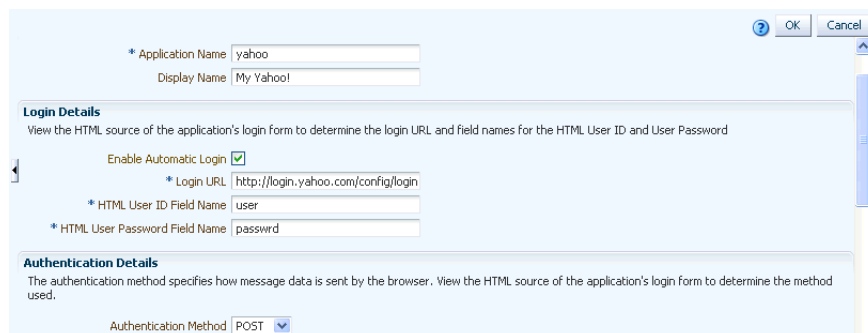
OK Cancel

* Application Name yahoo

Display Name My Yahoo!

Login Details

View the HTML source of the application's login form to determine the login URL and field names for the HTML User ID and User Password

Enable Automatic Login

* Login URL http://login.yahoo.com/config/login

* HTML User ID Field Name user

* HTML User Password Field Name passwrd

Authentication Details

The authentication method specifies how message data is sent by the browser. View the HTML source of the application's login form to determine the method used.

Authentication Method POST